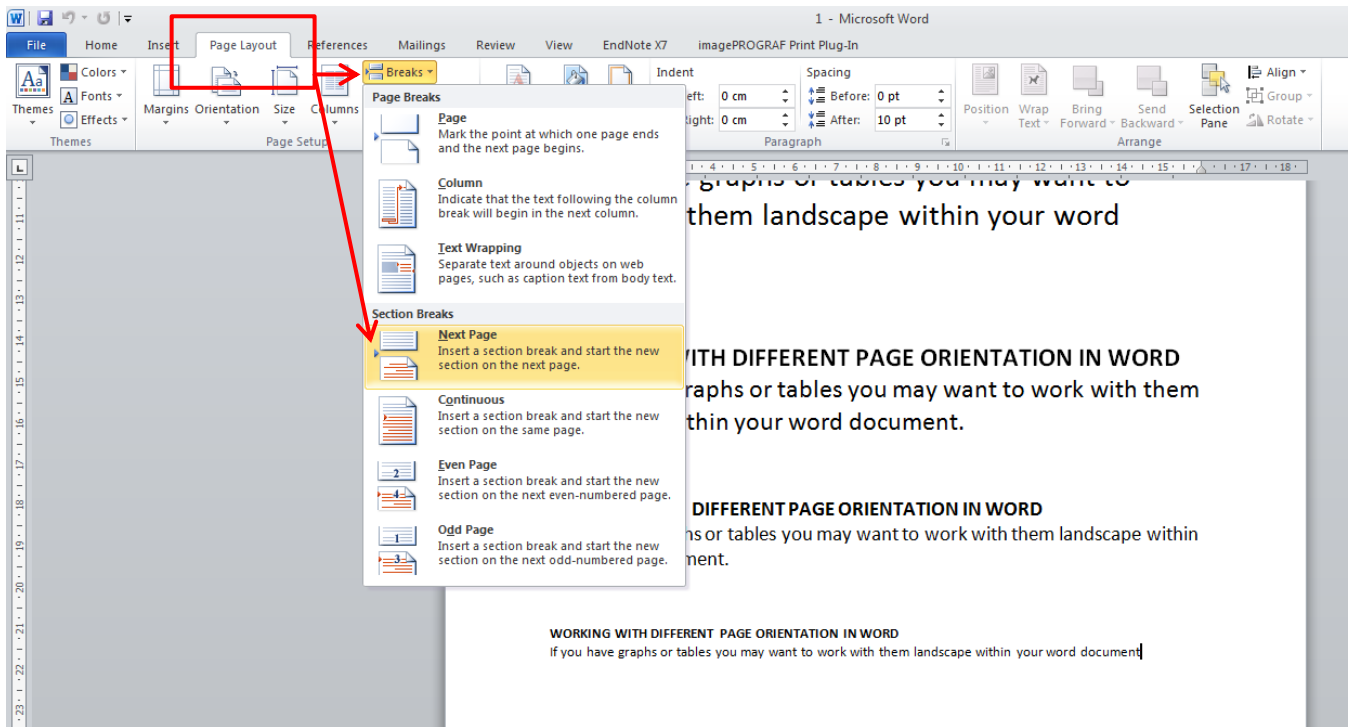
1 - Microsoft Word

File | Home | Insert | Page Layout | References | Mailings | Review | View | EndNote X7 | imagePROGRAF Print Plug-In

Colors
Themes
Fonts
Effects
Themes

Margins | Orientation | Size | Columns
Page Setup

Breaks

Indent
Left: 0 cm
Right: 0 cm

Spacing
Before: 0 pt
After: 10 pt

Paragraph

Position | Wrap Text | Bring Forward | Send Backward | Selection Pane
Align
Group
Rotate
Arrange

Page Breaks

Page
Mark the point at which one page ends and the next page begins.

Column
Indicate that the text following the column break will begin in the next column.

Text Wrapping
Separate text around objects on web pages, such as caption text from body text.

Section Breaks

Next Page
Insert a section break and start the new section on the next page.

Continuous
Insert a section break and start the new section on the same page.

Even Page
Insert a section break and start the new section on the next even-numbered page.

Odd Page
Insert a section break and start the new section on the next odd-numbered page.

graphs or tables you may want to
them landscape within your word

WITH DIFFERENT PAGE ORIENTATION IN WORD
raphs or tables you may want to work with them
thin your word document.

DIFFERENT PAGE ORIENTATION IN WORD
ns or tables you may want to work with them landscape within
ment.

WORKING WITH DIFFERENT PAGE ORIENTATION IN WORD
If you have graphs or tables you may want to work with them landscape within your word document